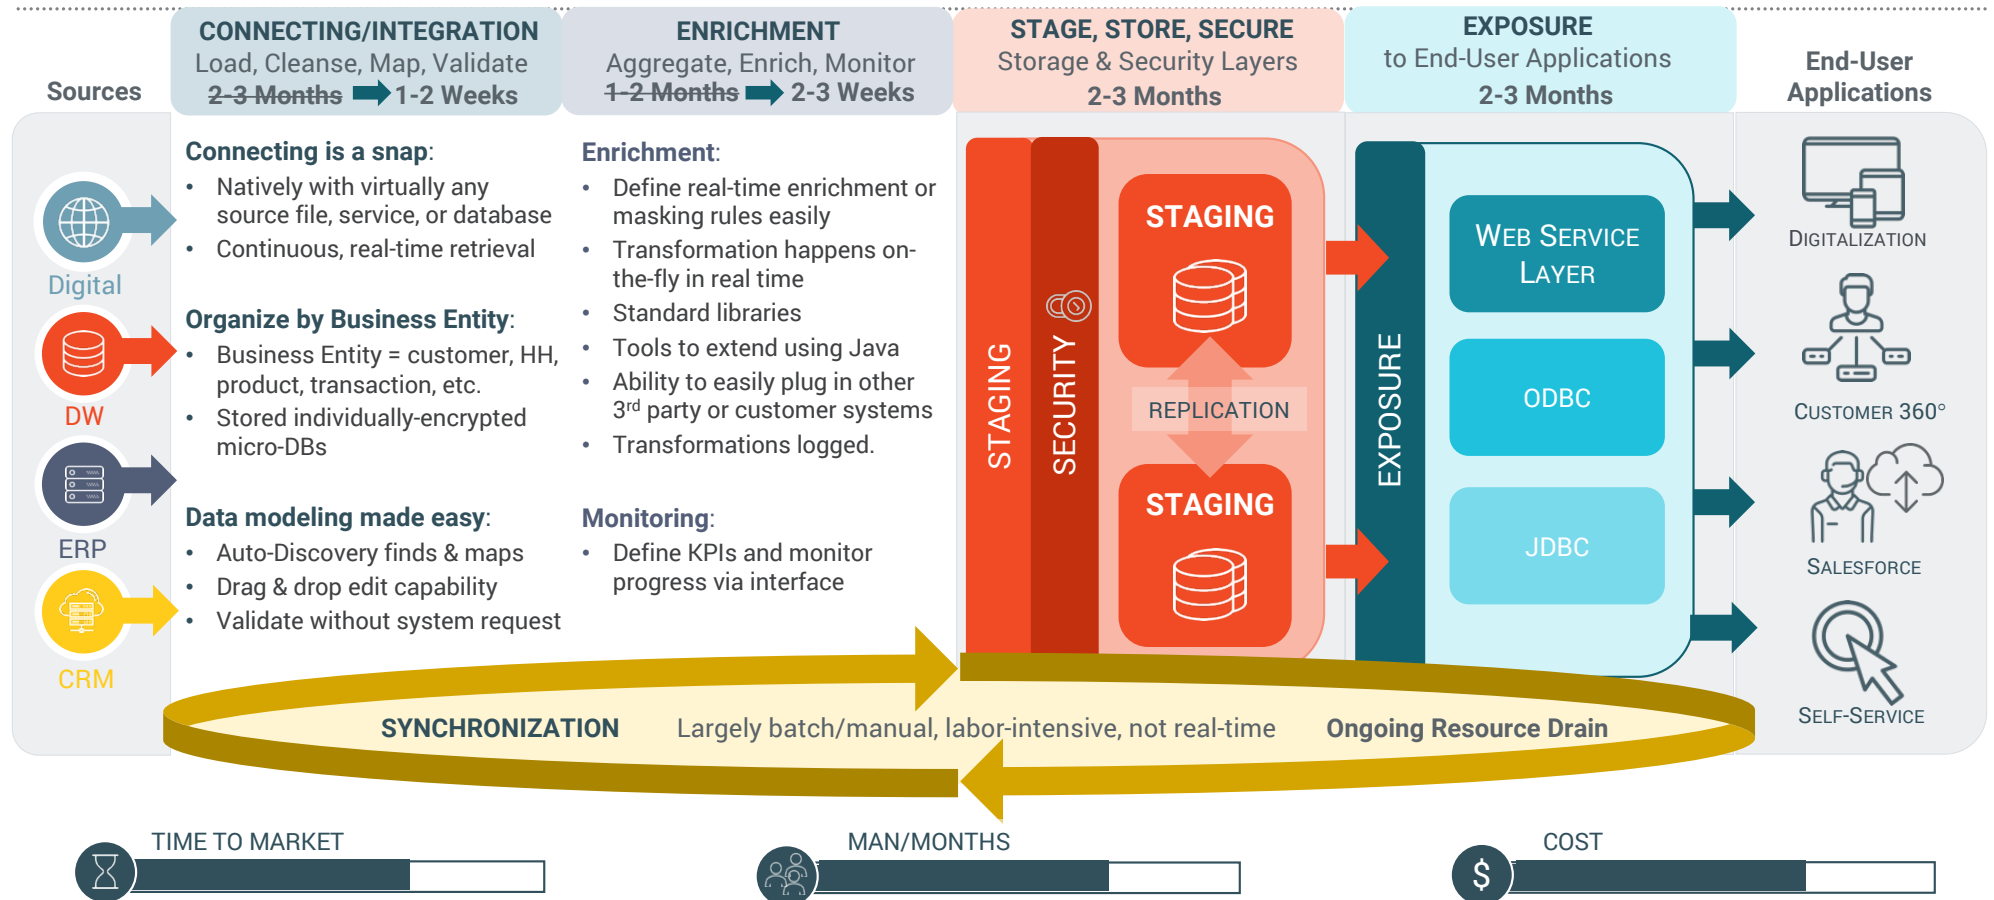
Sources

CONNECTING/INTEGRATION
Load, Cleanse, Map, Validate
~~2-3 Months~~ 1-2 Weeks

ENRICHMENT
Aggregate, Enrich, Monitor
~~1-2 Months~~ 2-3 Weeks

STAGE, STORE, SECURE
Storage & Security Layers
2-3 Months

EXPOSURE
to End-User Applications
2-3 Months

End-User Applications

Digital

DW

ERP

CRM

Connecting is a snap:
• Natively with virtually any source file, service, or database
• Continuous, real-time retrieval

Organize by Business Entity:
• Business Entity = customer, HH, product, transaction, etc.
• Stored individually-encrypted micro-DBs

Data modeling made easy:
• Auto-Discovery finds & maps
• Drag & drop edit capability
• Validate without system request

Enrichment:
• Define real-time enrichment or masking rules easily
• Transformation happens on-the-fly in real time
• Standard libraries
• Tools to extend using Java
• Ability to easily plug in other 3rd party or customer systems
• Transformations logged.

Monitoring:
• Define KPIs and monitor progress via interface

STAGING

SECURITY

STAGING

REPLICATION

STAGING

EXPOSURE

WEB SERVICE LAYER

ODBC

JDBC

DIGITALIZATION

CUSTOMER 360°

SALESFORCE

SELF-SERVICE

SYNCHRONIZATION Largely batch/manual, labor-intensive, not real-time Ongoing Resource Drain

TIME TO MARKET

MAN/MONTHS

COST

$